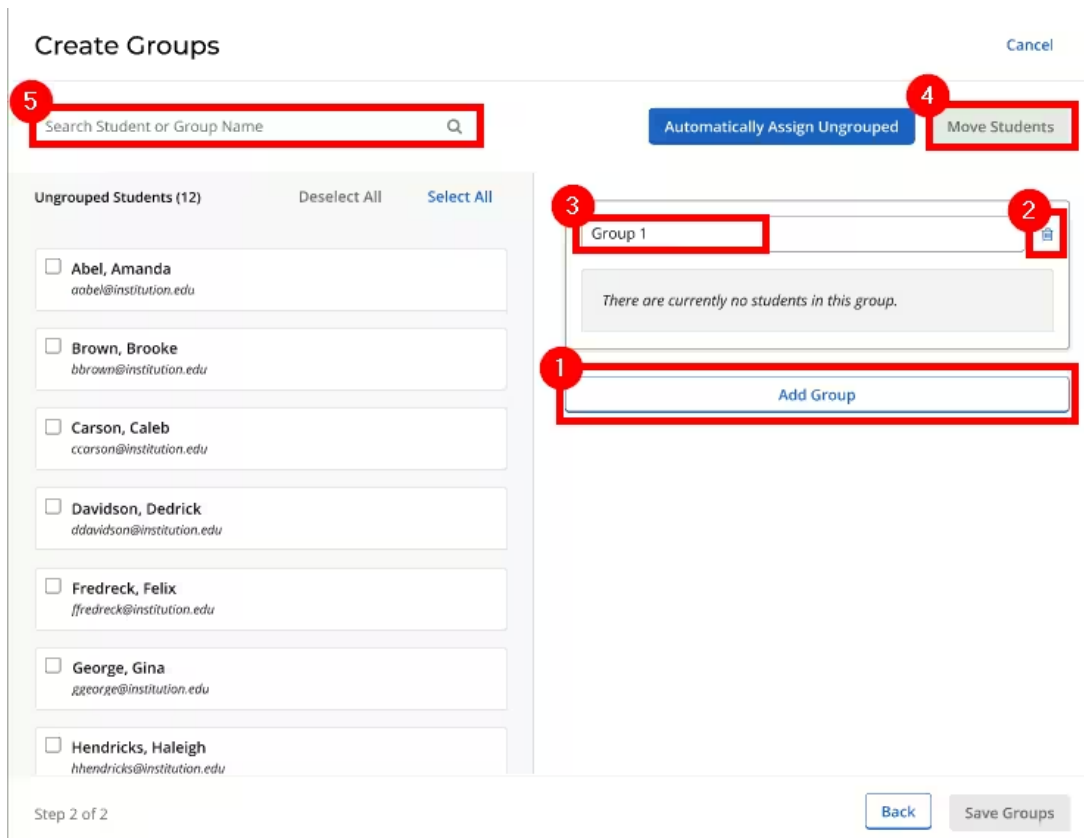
Create Groups

Cancel

5

Search Student or Group Name

Automatically Assign Ungrouped

4

Move Students

Ungrouped Students (12)

Deselect All

Select All

Abel, Amanda
aabel@institution.edu

Brown, Brooke
bbrown@institution.edu

Carson, Caleb
ccarson@institution.edu

Davidson, Dedrick
ddavidson@institution.edu

Fredreck, Felix
ffredreck@institution.edu

George, Gina
ggeorge@institution.edu

Hendricks, Haleigh
hhendricks@institution.edu

3

Group 1

2

There are currently no students in this group.

1

Add Group

Step 2 of 2

Back

Save Groups